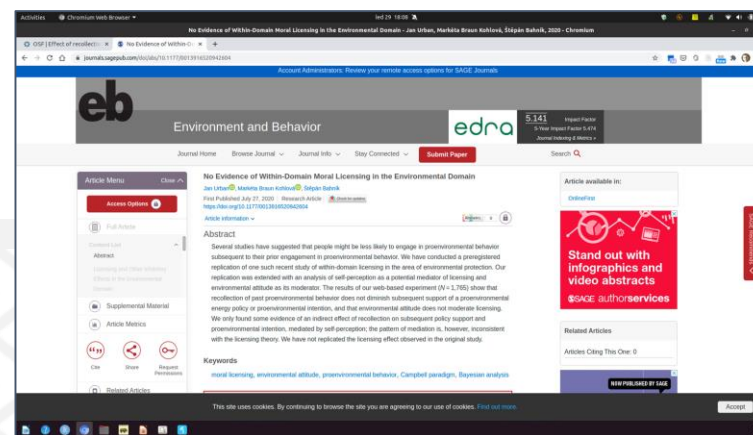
Activities Chromium Web Browser led 29 18:08

No Evidence of Within-Domain Moral Licensing in the Environmental Domain - Jan Urban, Markéta Braun Kohlová, Štěpán Bahník, 2020 - Chromium

OSF | Effect of recollectio × No Evidence of Within-D ×

journals.sagepub.com/doi/abs/10.1177/0013916520942604

Account Administrators: Review your remote access options for SAGE Journals

eb

Environment and Behavior

edra

5.141 Impact Factor
5-Year Impact Factor 5.474
Journal Indexing & Metrics »

Journal Home Browse Journal Journal Info Stay Connected Submit Paper Search

Article Menu Close

Access Options

Full Article

Content List

Abstract

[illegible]

Supplemental Material

Article Metrics

Cite Share Request Permissions

Related Articles

No Evidence of Within-Domain Moral Licensing in the Environmental Domain

Jan Urban, Markéta Braun Kohlová, Štěpán Bahník

First Published July 27, 2020 Research Article
https://doi.org/10.1177/0013916520942604

Article information

Abstract

Several studies have suggested that people might be less likely to engage in proenvironmental behavior subsequent to their prior engagement in proenvironmental behavior. We have conducted a preregistered replication of one such recent study of within-domain licensing in the area of environmental protection. Our replication was extended with an analysis of self-perception as a potential mediator of licensing and environmental attitude as its moderator. The results of our web-based experiment ($N$ = 1,765) show that recollection of past proenvironmental behavior does not diminish subsequent support of a proenvironmental energy policy or proenvironmental intention, and that environmental attitude does not moderate licensing. We only found some evidence of an indirect effect of recollection on subsequent policy support and proenvironmental intention, mediated by self-perception; the pattern of mediation is, however, inconsistent with the licensing theory. We have not replicated the licensing effect observed in the original study.

Keywords

moral licensing, environmental attitude, proenvironmental behavior, Campbell paradigm, Bayesian analysis

Article available in:

OnlineFirst

Stand out with infographics and video abstracts

SAGE authorservices

Related Articles

Articles Citing This One: 0

NOW PUBLISHED BY SAGE

This site uses cookies. By continuing to browse the site you are agreeing to our use of cookies. Find out more.

Accept